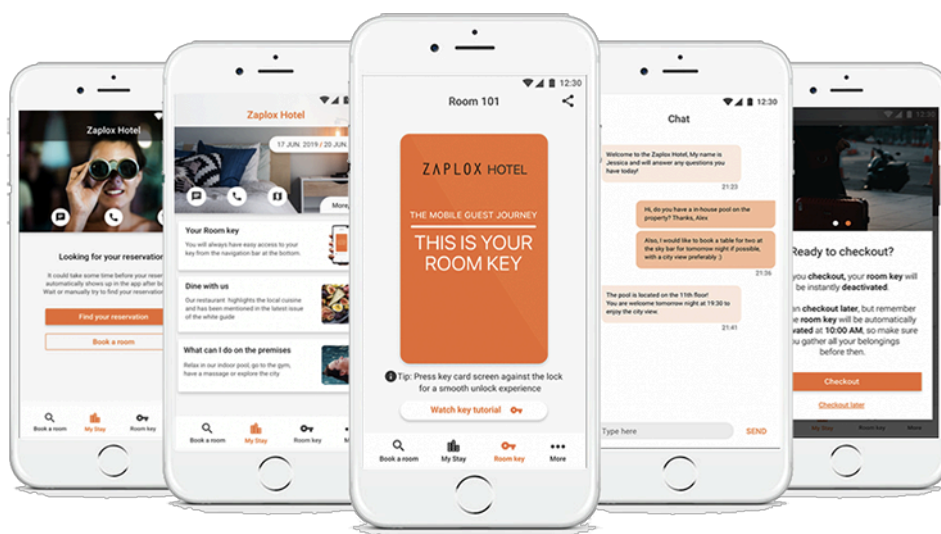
Zaplox Hotel

Looking for your reservation

It could take some time before your reser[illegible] automatically shows up in the app after bo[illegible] Wait or manually try to find your reservation

Find your reservation

Book a room

Book a room
My Stay
Room key

Zaplox Hotel

17 JUN. 2019 / 20 JUN. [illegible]

More

Your Room key
You will always have easy access to your key from the navigation bar at the bottom.

Dine with us
Our restaurant highlights the local cuisine and has been mentioned in the latest issue of the white guide

What can I do on the premises
Relax in our indoor pool, go to the gym, have a massage or explore the city

Book a room
My Stay
Room key
M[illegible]

12:30

Room 101

ZAPLOX HOTEL

THE MOBILE GUEST JOURNEY

THIS IS YOUR ROOM KEY

Tip: Press key card screen against the lock for a smooth unlock experience

Watch key tutorial

Book a room
My Stay
Room key
More

12:30

Chat

Welcome to the Zaplox Hotel, My name is Jessica and will answer any questions you have today!
21:23

Hi, do you have a in-house pool on the property? Thanks, Alex

Also, I would like to book a table for two at the sky bar for tomorrow night if possible, with a city view preferably :)
21:36

The pool is located on the 11th floor! You are welcome tomorrow night at 19:30 to enjoy the city view.
21:41

Type here
SEND

12:30

Ready to checkout?

you checkout, your room key will be instantly deactivated

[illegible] checkout later, but remember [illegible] room key will be automatically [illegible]vated at 10:00 AM, so make sure you gather all your belongings before then.

Checkout

Checkout later

My Stay
Room key
More